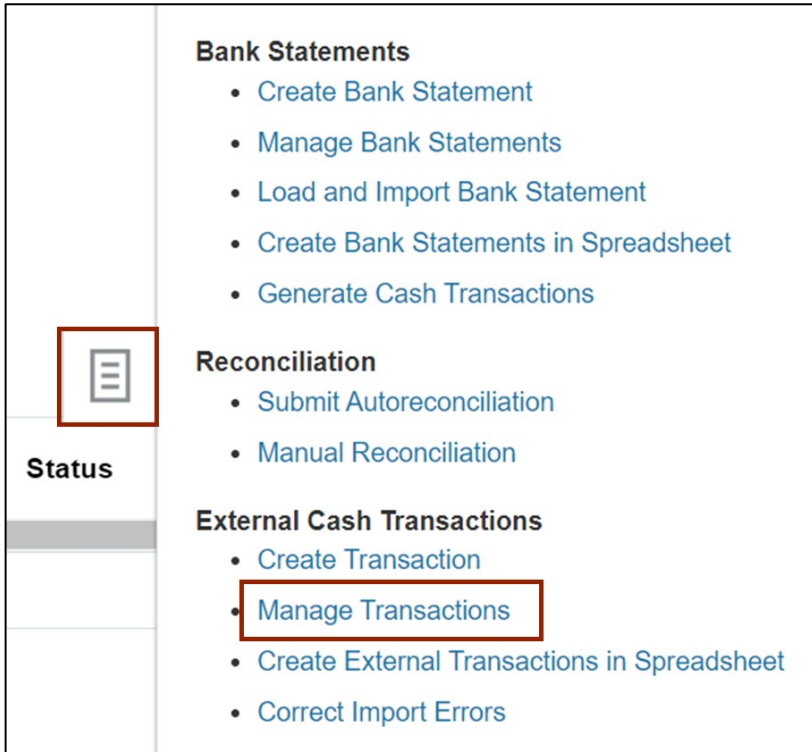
Status

Bank Statements
- Create Bank Statement
- Manage Bank Statements
- Load and Import Bank Statement
- Create Bank Statements in Spreadsheet
- Generate Cash Transactions

Reconciliation
- Submit Autoreconciliation
- Manual Reconciliation

External Cash Transactions
- Create Transaction
- Manage Transactions
- Create External Transactions in Spreadsheet
- Correct Import Errors